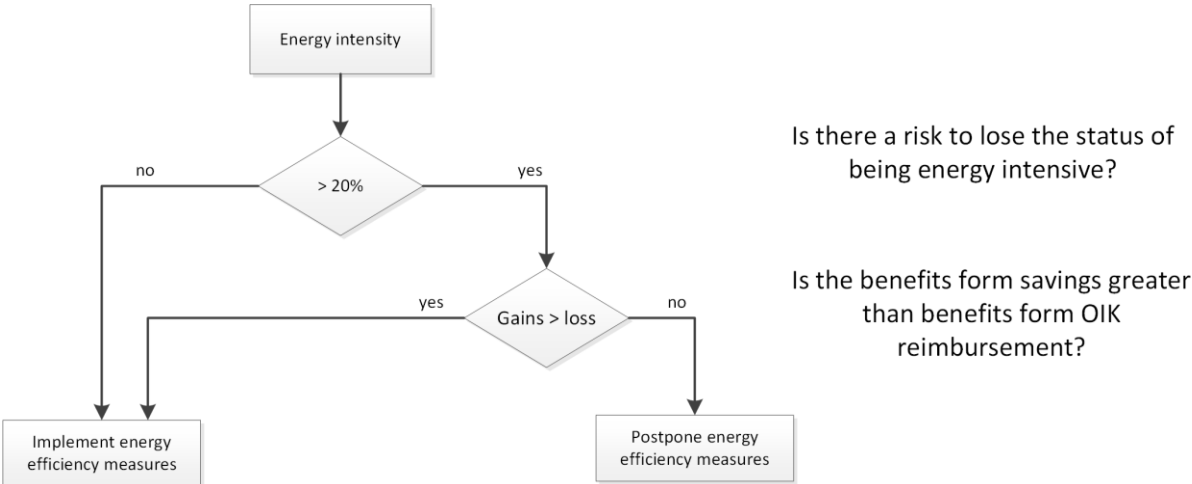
Energy intensity

no

> 20%

yes

Is there a risk to lose the status of being energy intensive?

yes

Gains > loss

no

Is the benefits form savings greater than benefits form OIK reimbursement?

Implement energy efficiency measures

Postpone energy efficiency measures